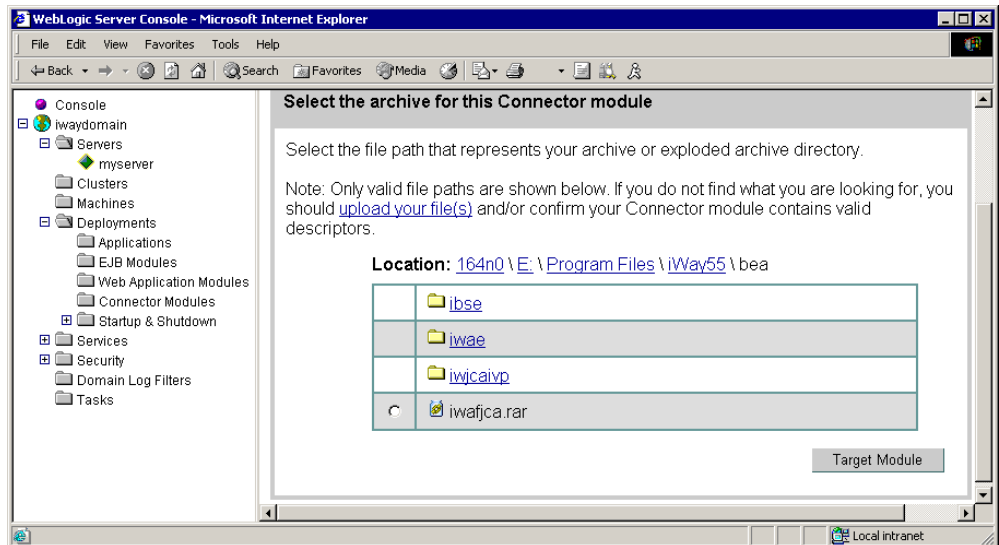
WebLogic Server Console - Microsoft Internet Explorer

File Edit View Favorites Tools Help

Back Search Favorites Media

Console
iwaydomain
Servers
myserver
Clusters
Machines
Deployments
Applications
EJB Modules
Web Application Modules
Connector Modules
Startup & Shutdown
Services
Security
Domain Log Filters
Tasks

Select the archive for this Connector module

Select the file path that represents your archive or exploded archive directory.

Note: Only valid file paths are shown below. If you do not find what you are looking for, you should upload your file(s) and/or confirm your Connector module contains valid descriptors.

Location: 164n0 \ E: \ Program Files \ iWay55 \ bea

| | |
|---|---|
| | ibse |
| | iwae |
| | iwjcaivp |
| ○ | iwafjca.rar |

Target Module

Local intranet